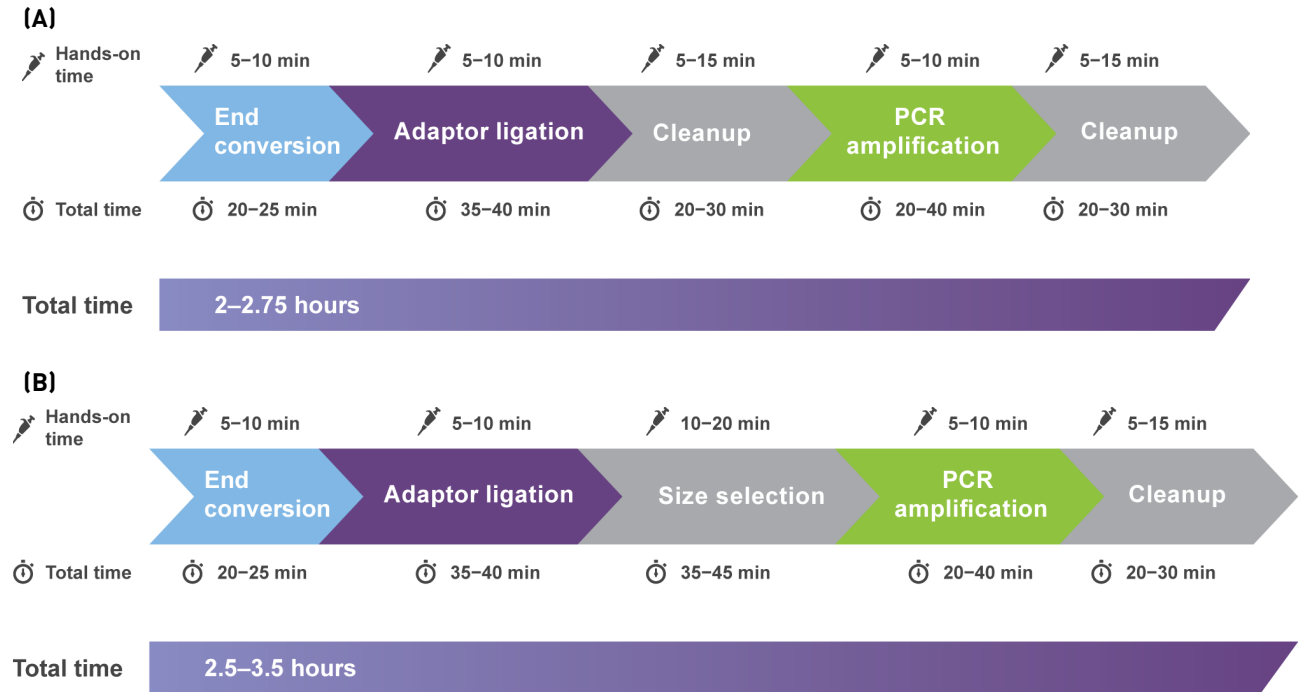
(A)

Hands-on time

5–10 min
5–10 min
5–15 min
5–10 min
5–15 min

End conversion
Adaptor ligation
Cleanup
PCR amplification
Cleanup

Total time
20–25 min
35–40 min
20–30 min
20–40 min
20–30 min

Total time
2–2.75 hours

(B)

Hands-on time

5–10 min
5–10 min
10–20 min
5–10 min
5–15 min

End conversion
Adaptor ligation
Size selection
PCR amplification
Cleanup

Total time
20–25 min
35–40 min
35–45 min
20–40 min
20–30 min

Total time
2.5–3.5 hours